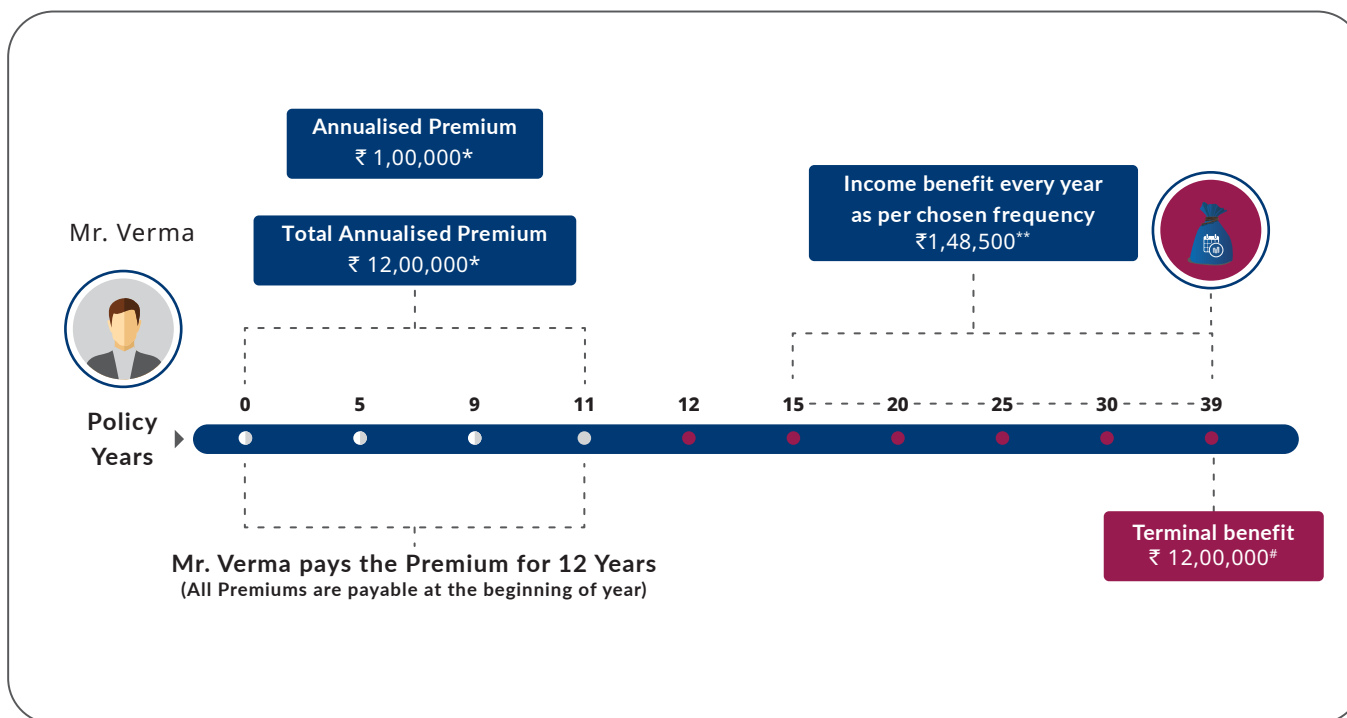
Annualised Premium
₹ 1,00,000*

Total Annualised Premium
₹ 12,00,000*

Income benefit every year as per chosen frequency
₹1,48,500**

Mr. Verma

Policy Years

0 5 9 11 12 15 20 25 30 39

Terminal benefit
₹ 12,00,000#

Mr. Verma pays the Premium for 12 Years
(All Premiums are payable at the beginning of year)